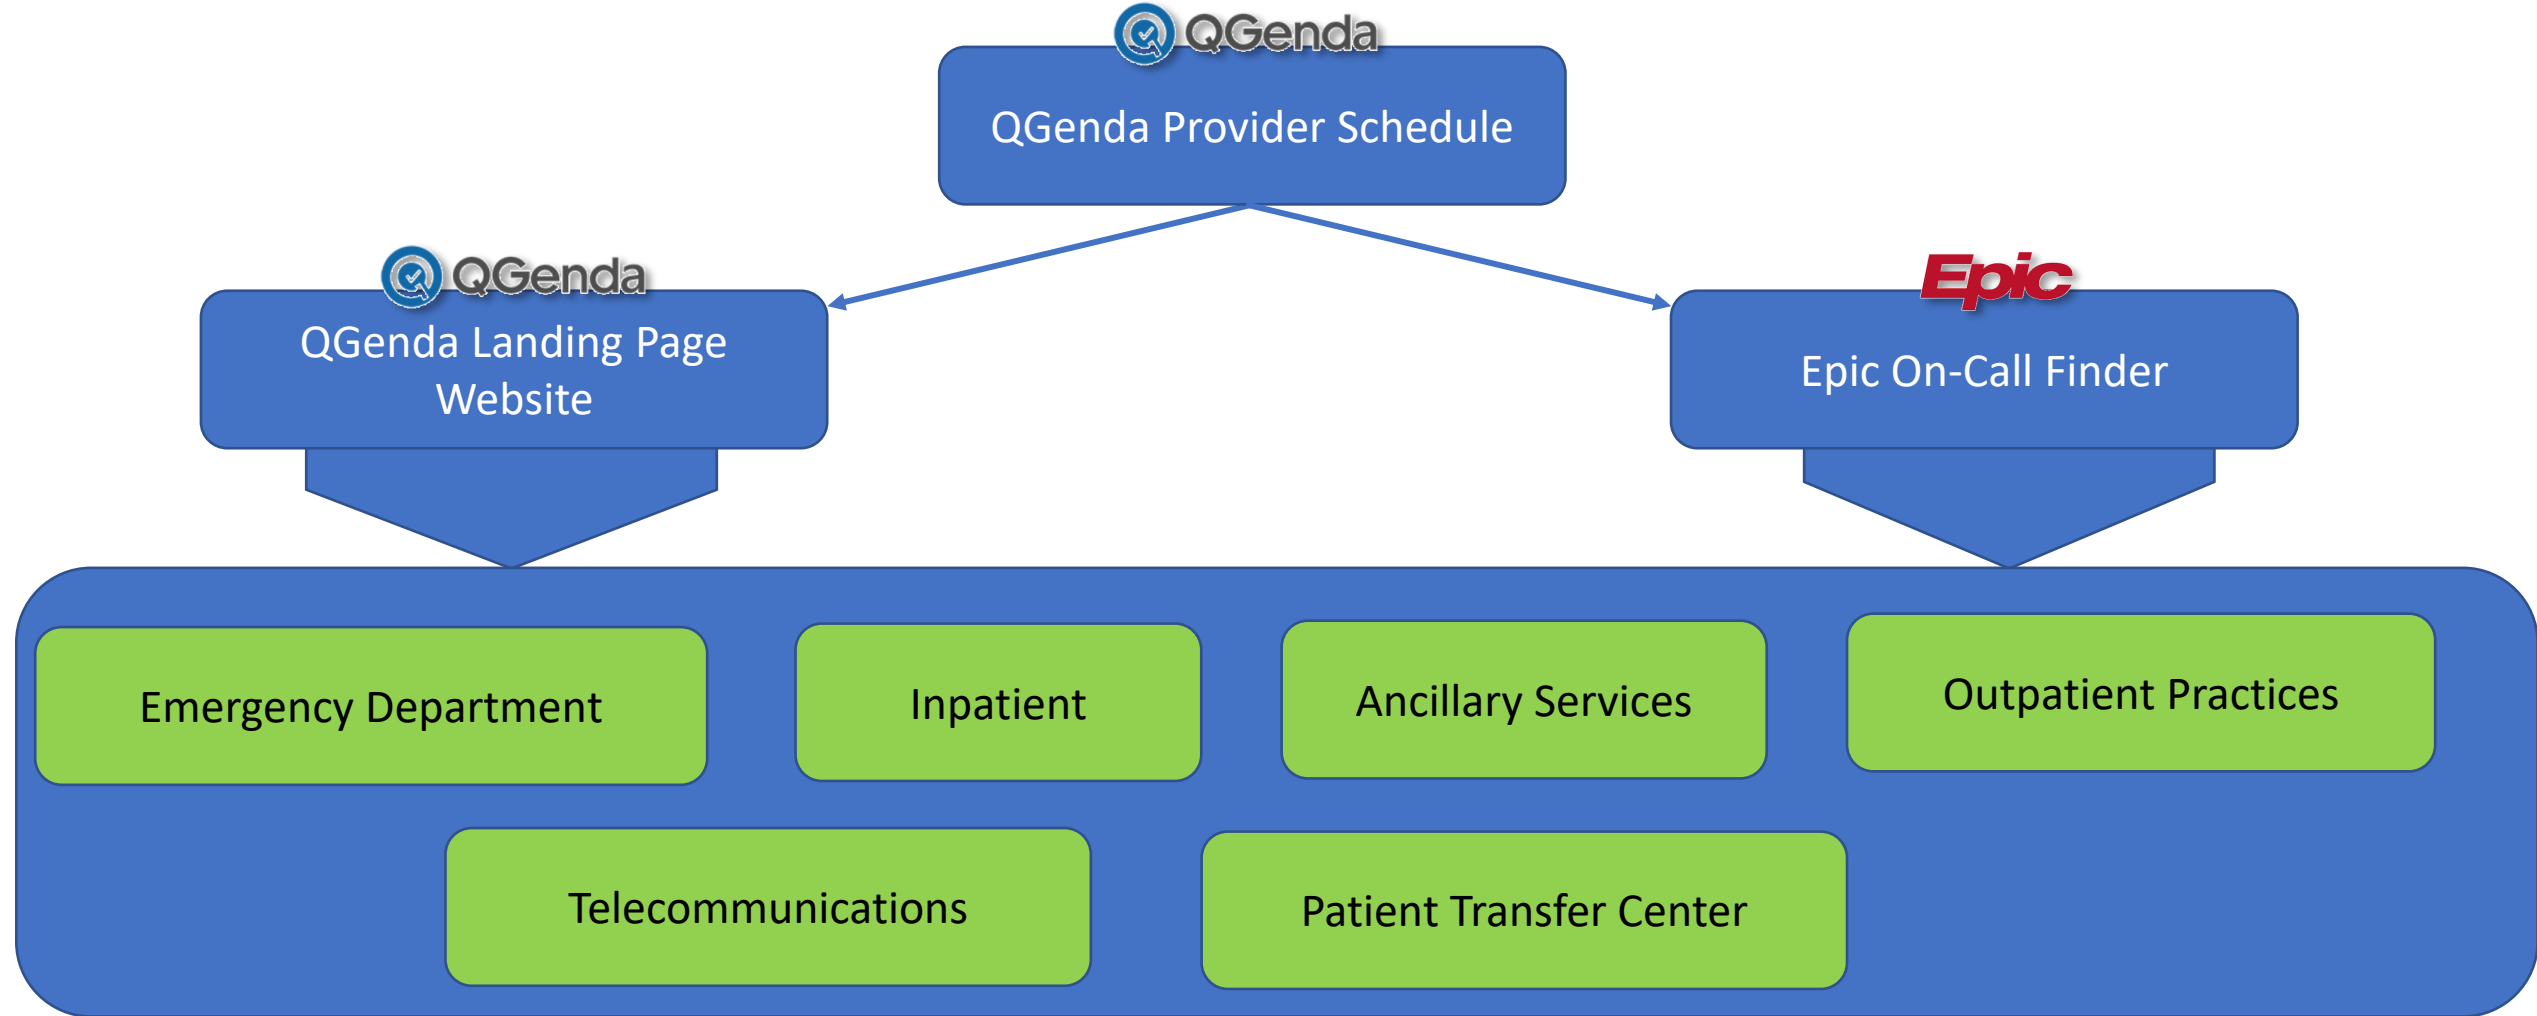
QGenda

QGenda Provider Schedule

QGenda

QGenda Landing Page Website

Epic

Epic On-Call Finder

Emergency Department

Inpatient

Ancillary Services

Outpatient Practices

Telecommunications

Patient Transfer Center